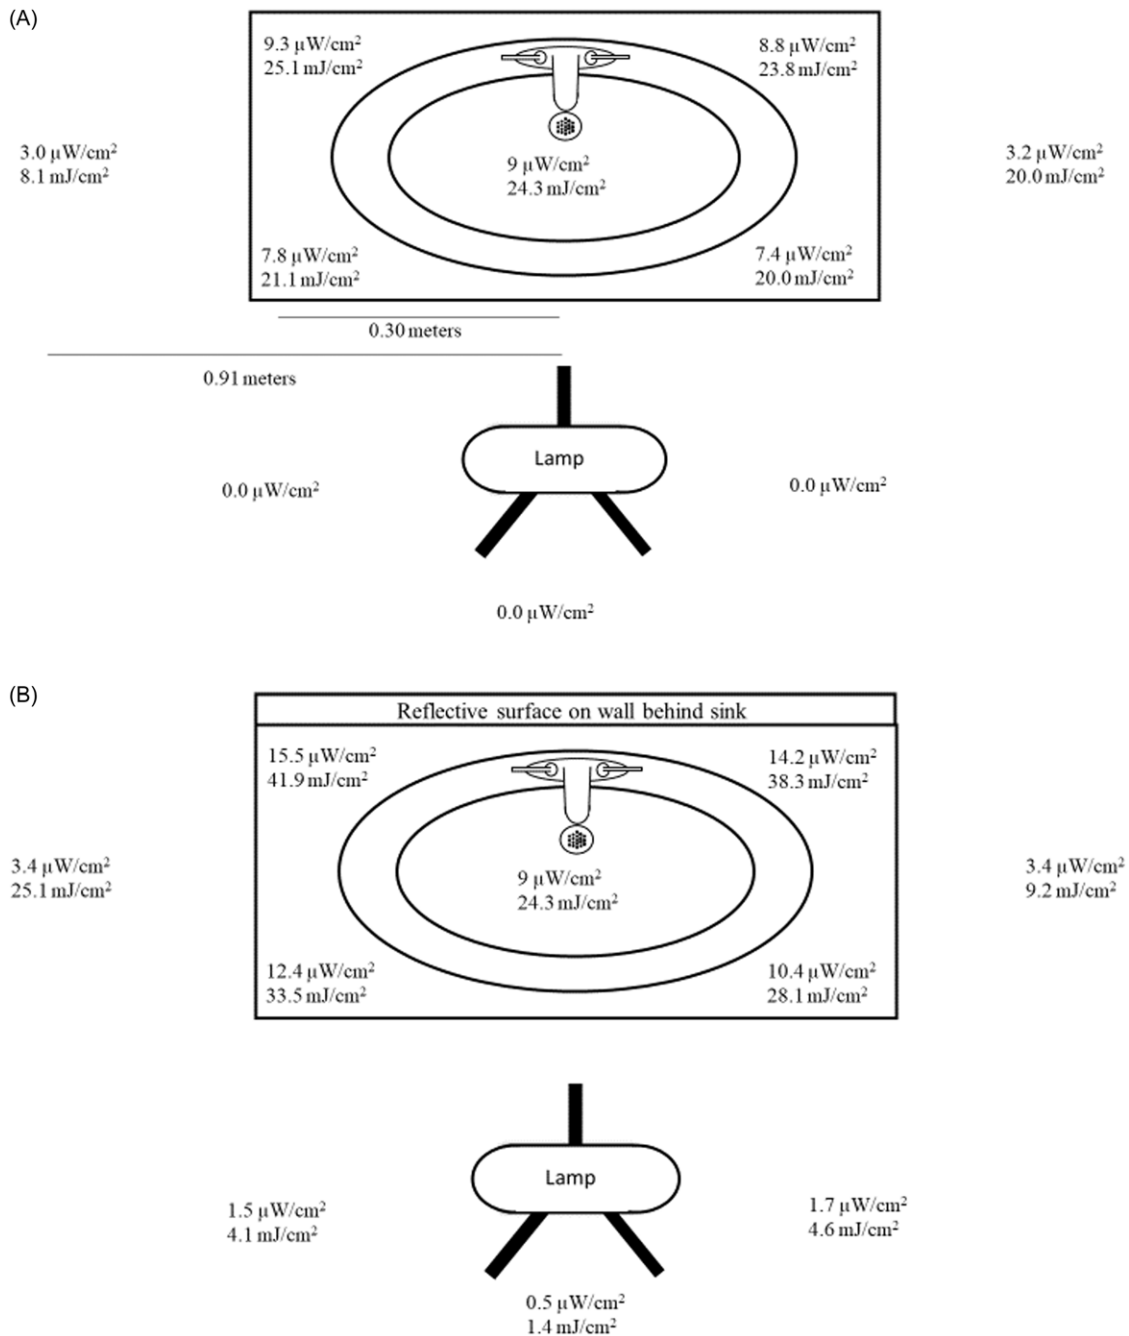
(A)

9.3 μW/cm$^2$
25.1 mJ/cm$^2$

8.8 μW/cm$^2$
23.8 mJ/cm$^2$

3.0 μW/cm$^2$
8.1 mJ/cm$^2$

9 μW/cm$^2$
24.3 mJ/cm$^2$

3.2 μW/cm$^2$
20.0 mJ/cm$^2$

7.8 μW/cm$^2$
21.1 mJ/cm$^2$

7.4 μW/cm$^2$
20.0 mJ/cm$^2$

0.30 meters

0.91 meters

Lamp

0.0 μW/cm$^2$

0.0 μW/cm$^2$

0.0 μW/cm$^2$

(B)

Reflective surface on wall behind sink

15.5 μW/cm$^2$
41.9 mJ/cm$^2$

14.2 μW/cm$^2$
38.3 mJ/cm$^2$

3.4 μW/cm$^2$
25.1 mJ/cm$^2$

9 μW/cm$^2$
24.3 mJ/cm$^2$

3.4 μW/cm$^2$
9.2 mJ/cm$^2$

12.4 μW/cm$^2$
33.5 mJ/cm$^2$

10.4 μW/cm$^2$
28.1 mJ/cm$^2$

Lamp

1.5 μW/cm$^2$
4.1 mJ/cm$^2$

1.7 μW/cm$^2$
4.6 mJ/cm$^2$

0.5 μW/cm$^2$
1.4 mJ/cm$^2$